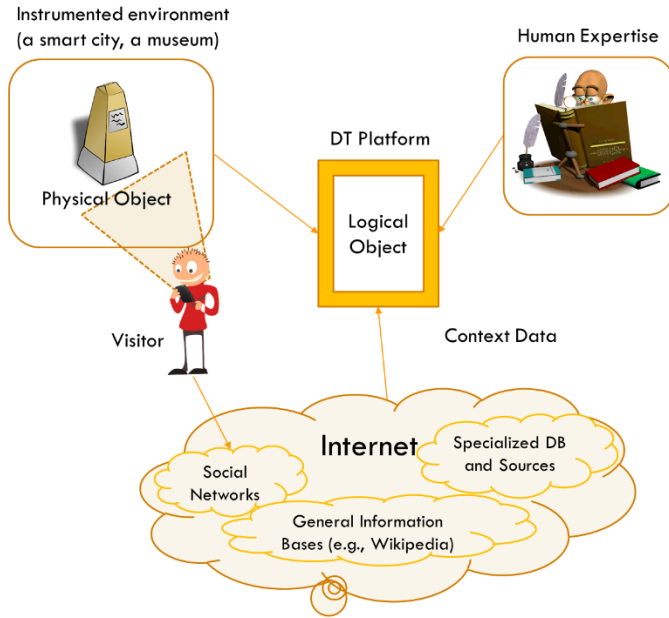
Instrumented environment
(a smart city, a museum)

Human Expertise

DT Platform

Physical Object

Logical Object

Visitor

Context Data

Internet

Specialized DB and Sources

Social Networks

General Information Bases (e.g., Wikipedia)